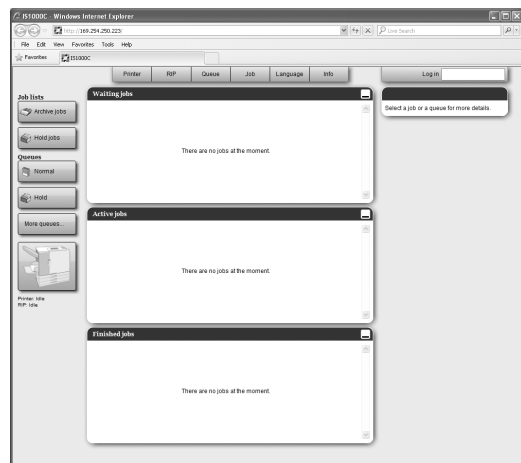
IS1000C - Windows Internet Explorer

http://169.254.250.223/

Live Search

File Edit View Favorites Tools Help

Favorites IS1000C

Printer RIP Queue Job Language Info

Log in

Job lists

Archive jobs

Hold jobs

Queues

Normal

Hold

More queues...

Printer: Idle
RIP: Idle

Waiting jobs

There are no jobs at the moment.

Active jobs

There are no jobs at the moment.

Finished jobs

There are no jobs at the moment.

Select a job or a queue for more details.